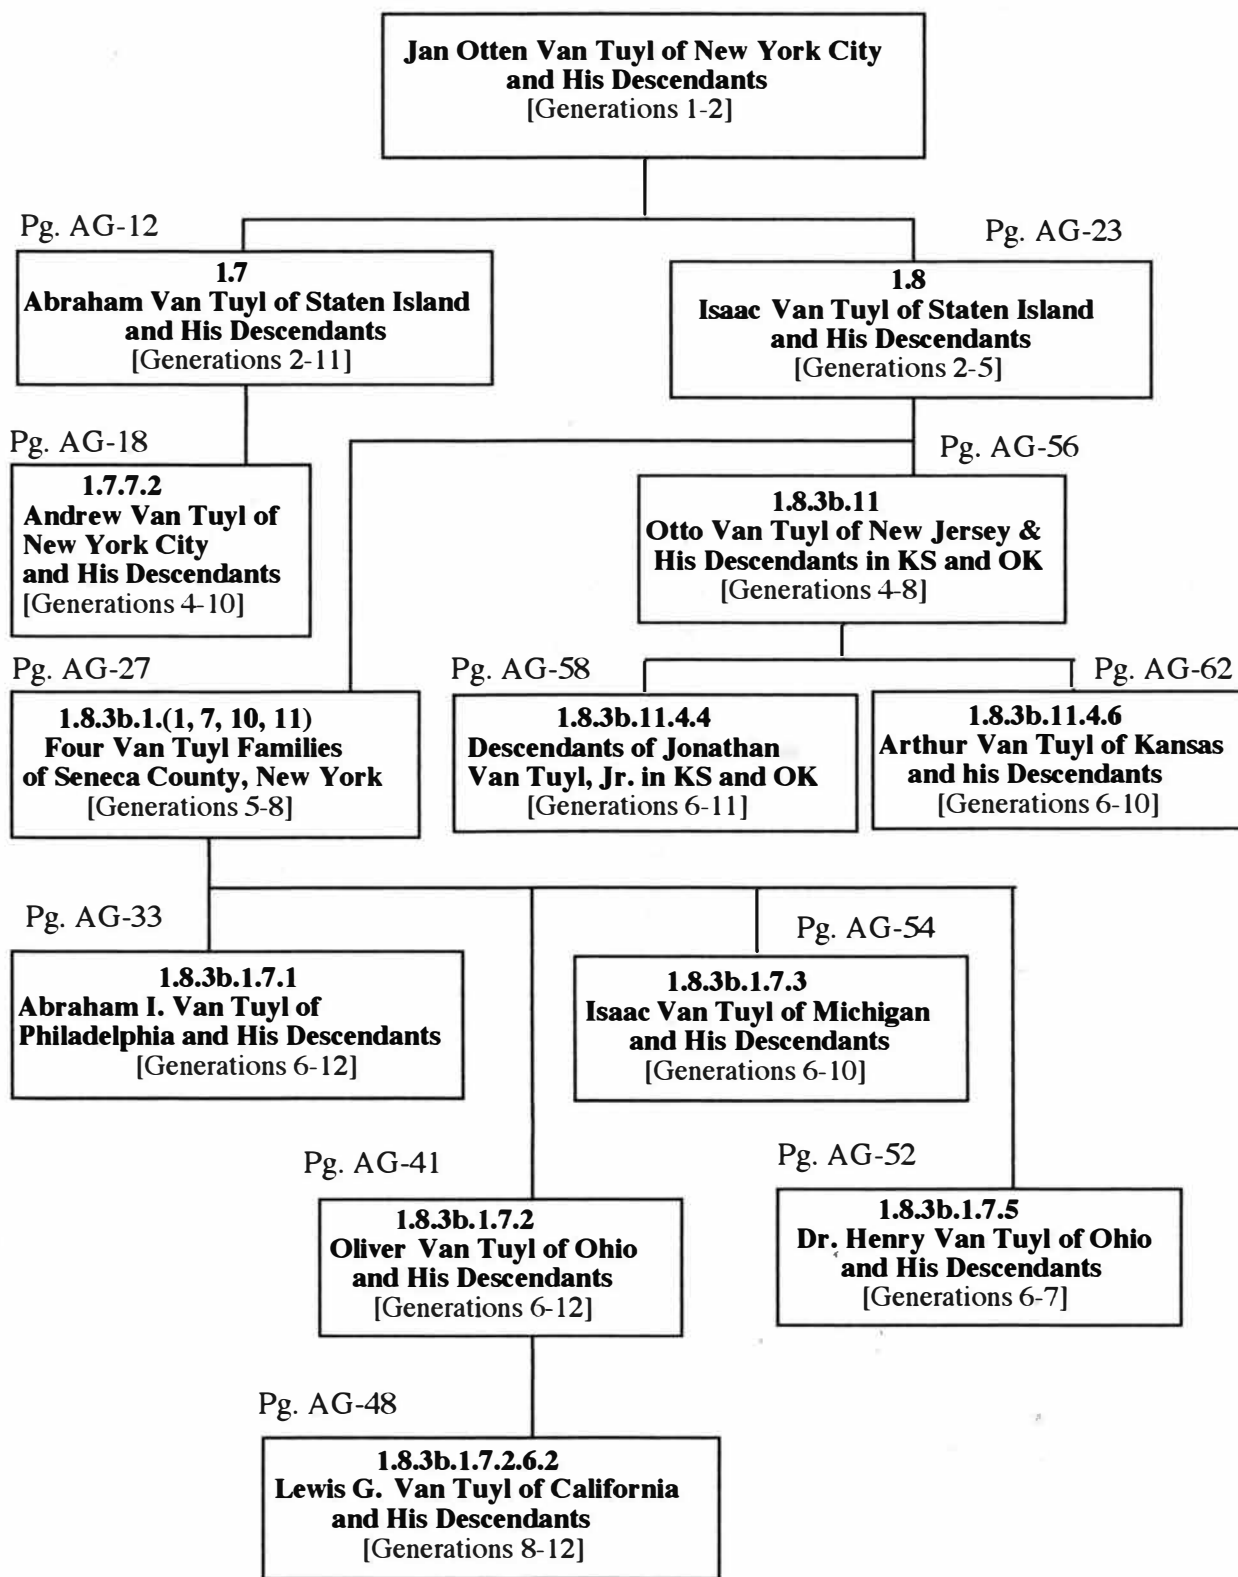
Jan Otten Van Tuyl of New York City and His Descendants [Generations 1-2]

Pg. AG-12

1.7
Abraham Van Tuyl of Staten Island and His Descendants
[Generations 2-11]

Pg. AG-23

1.8
Isaac Van Tuyl of Staten Island and His Descendants
[Generations 2-5]

Pg. AG-18

1.7.7.2
Andrew Van Tuyl of New York City and His Descendants
[Generations 4-10]

Pg. AG-56

1.8.3b.11
Otto Van Tuyl of New Jersey & His Descendants in KS and OK
[Generations 4-8]

Pg. AG-27

1.8.3b.1.(1, 7, 10, 11)
Four Van Tuyl Families of Seneca County, New York
[Generations 5-8]

Pg. AG-58

1.8.3b.11.4.4
Descendants of Jonathan Van Tuyl, Jr. in KS and OK
[Generations 6-11]

Pg. AG-62

1.8.3b.11.4.6
Arthur Van Tuyl of Kansas and his Descendants
[Generations 6-10]

Pg. AG-33

1.8.3b.1.7.1
Abraham I. Van Tuyl of Philadelphia and His Descendants
[Generations 6-12]

Pg. AG-54

1.8.3b.1.7.3
Isaac Van Tuyl of Michigan and His Descendants
[Generations 6-10]

Pg. AG-41

1.8.3b.1.7.2
Oliver Van Tuyl of Ohio and His Descendants
[Generations 6-12]

Pg. AG-52

1.8.3b.1.7.5
Dr. Henry Van Tuyl of Ohio and His Descendants
[Generations 6-7]

Pg. AG-48

1.8.3b.1.7.2.6.2
Lewis G. Van Tuyl of California and His Descendants
[Generations 8-12]